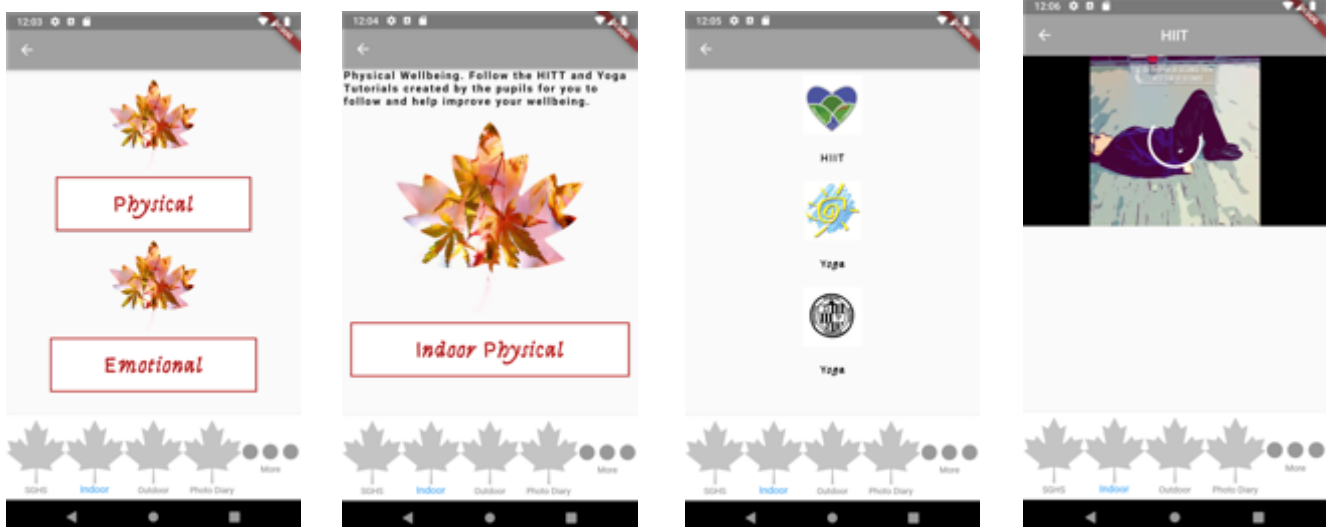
12:03

Physical

Emotional

SGHS Indoor Outdoor Photo Diary More

12:04

Physical Wellbeing. Follow the HITT and Yoga Tutorials created by the pupils for you to follow and help improve your wellbeing.

Indoor Physical

SGHS Indoor Outdoor Photo Diary More

12:05

HIIT

Yoga

Yoga

SGHS Indoor Outdoor Photo Diary More

12:06

HIIT

SGHS Indoor Outdoor Photo Diary More